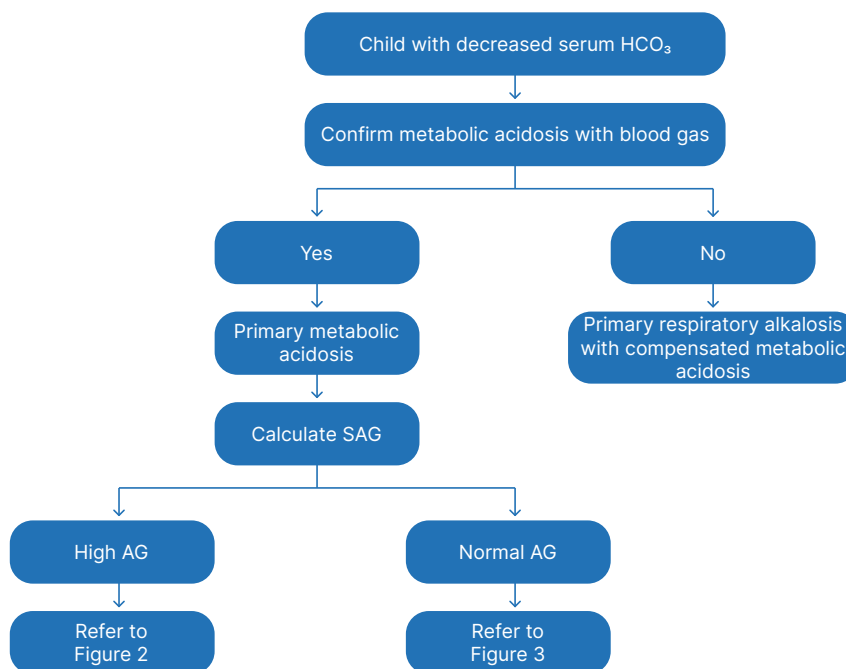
Child with decreased serum $HCO_3$

Confirm metabolic acidosis with blood gas

Yes

No

Primary metabolic acidosis

Primary respiratory alkalosis with compensated metabolic acidosis

Calculate SAG

High AG

Normal AG

Refer to Figure 2

Refer to Figure 3